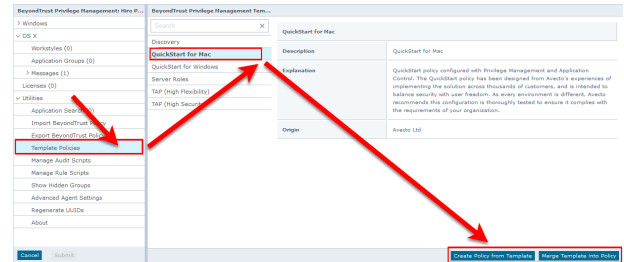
BeyondTrust Privilege Management: Hiro P...

> Windows
∨ OS X
Workstyles (0)
Application Groups (0)
> Messages (1)
Licenses (0)
∨ Utilities
Application Search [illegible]
Import BeyondTrust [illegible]
Export BeyondTrust Polic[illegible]
Template Policies
Manage Audit Scripts
Manage Rule Scripts
Show Hidden Groups
Advanced Agent Settings
Regenerate UUIDs
About

Cancel
Submit

BeyondTrust Privilege Management Tem...

Search
Discovery
QuickStart for Mac
QuickStart for Windows
Server Roles
TAP (High Flexibility)
TAP (High Securi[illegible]

QuickStart for Mac

| Description | QuickStart for Mac |
|---|---|
| Explanation | QuickStart policy configured with Privilege Management and Application Control. The QuickStart policy has been designed from Avecto's experiences of implementing the solution across thousands of customers, and is intended to balance security with user freedom. As every environment is different, Avecto recommends this configuration is thoroughly tested to ensure it complies with the requirements of your organization. |
| Origin | Avecto Ltd |

Create Policy from Template
Merge Template into Policy